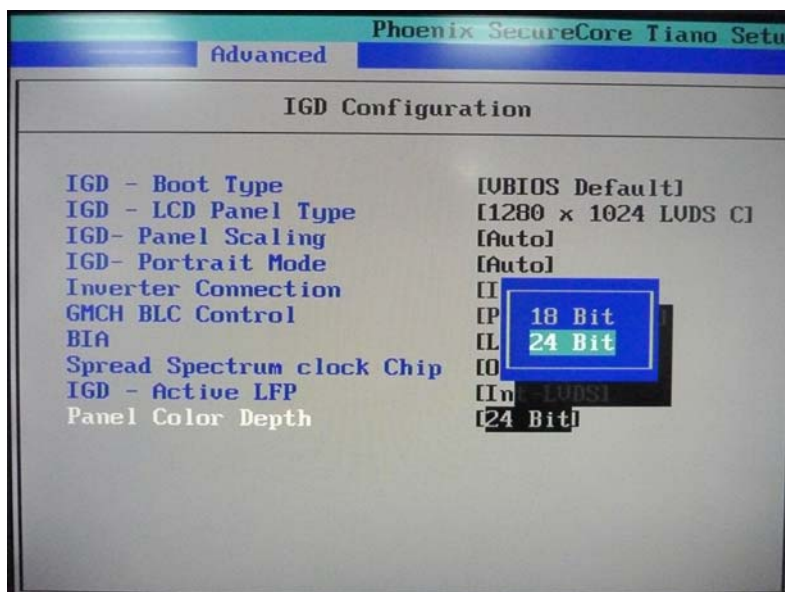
Phoenix SecureCore Tiano Setu

Advanced

IGD Configuration

IGD - Boot Type [VBIOS Default]
IGD - LCD Panel Type [1280 x 1024 LVDS C]
IGD- Panel Scaling [Auto]
IGD- Portrait Mode [Auto]
Inverter Connection [I
GMCH BLC Control [P
BIA [L
Spread Spectrum clock Chip [O
IGD - Active LFP [In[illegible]LVDS]
Panel Color Depth [24 Bit]

18 Bit
24 Bit